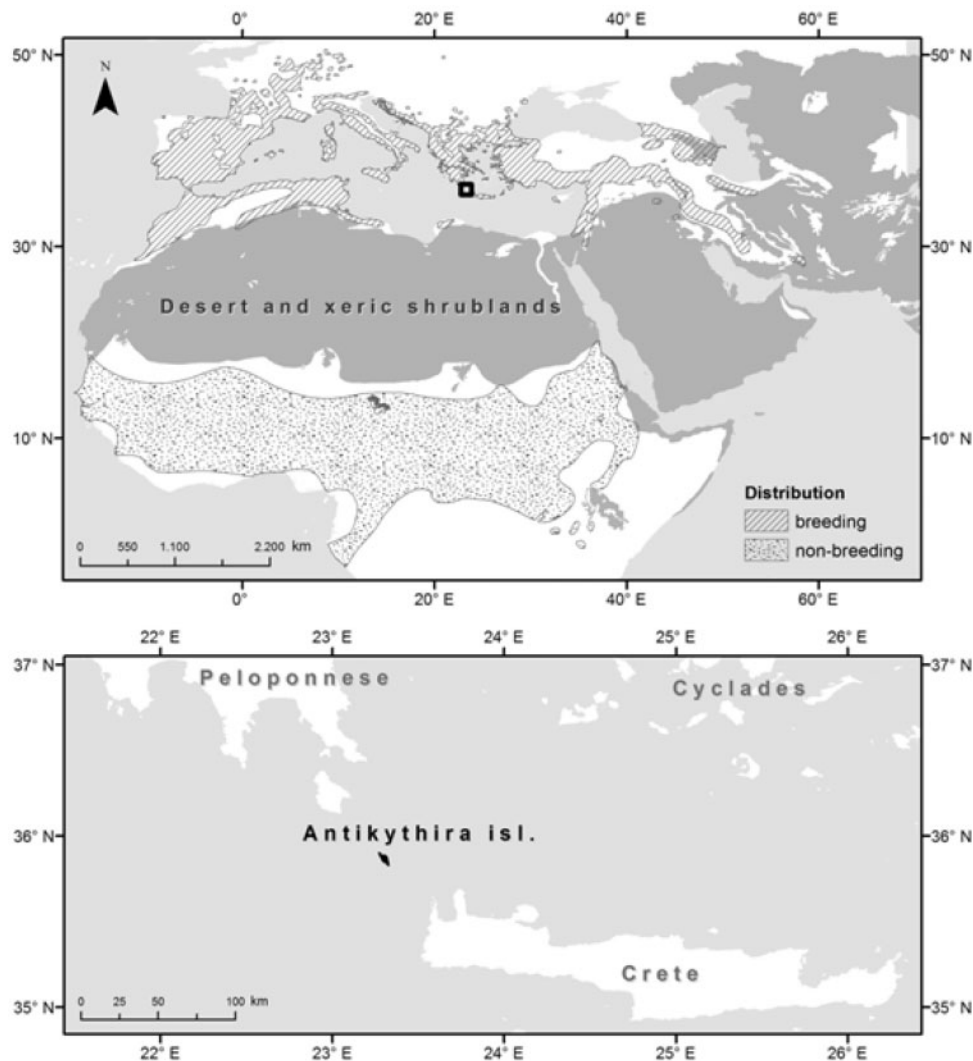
0°
20° E
40° E
60° E
50° N
50° N
N
30° N
30° N
Desert and xeric shrublands
10° N
10° N
Distribution
breeding
non-breeding
0 550 1.100 2.200 km
0°
20° E
40° E
60° E

22° E
23° E
24° E
25° E
26° E
37° N
37° N
Peloponnese
Cyclades
36° N
36° N
Antikythira isl.
Crete
35° N
35° N
0 25 50 100 km
22° E
23° E
24° E
25° E
26° E